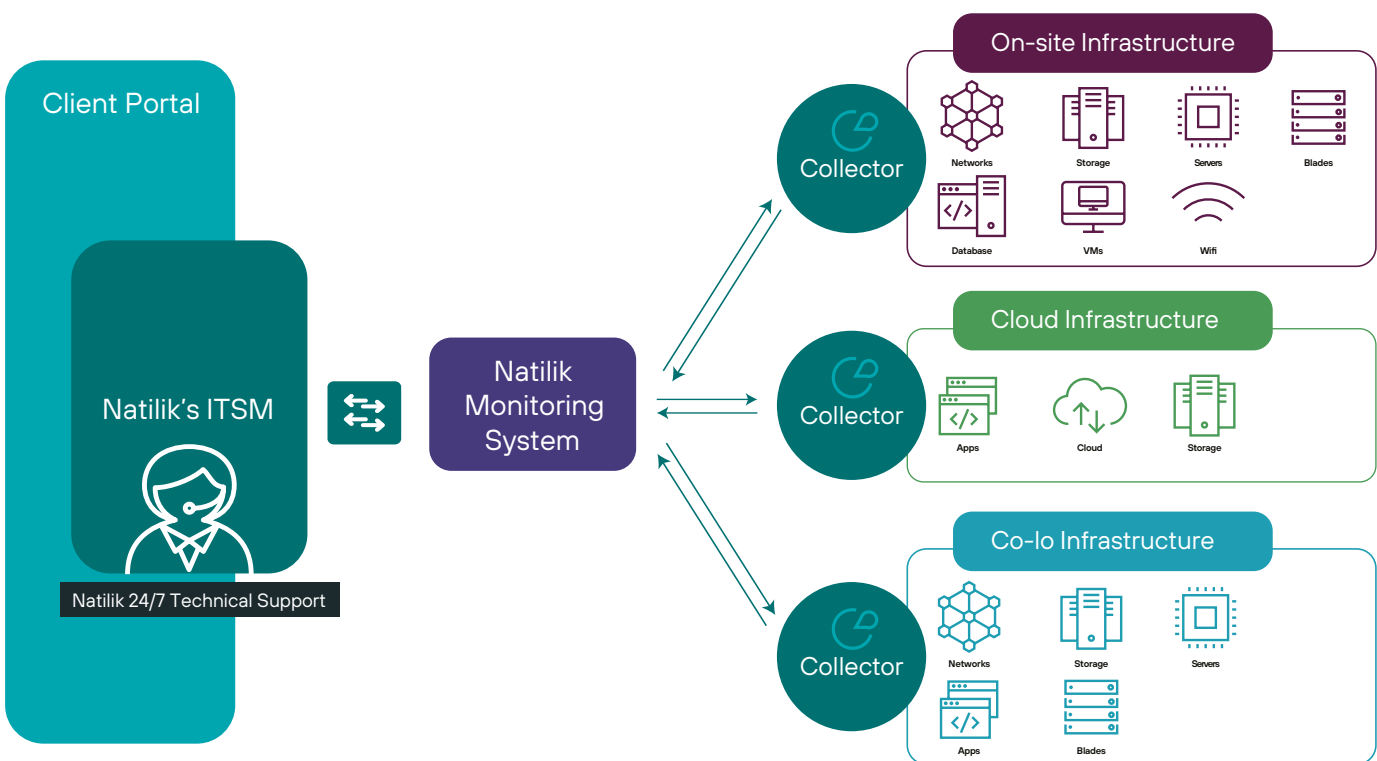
Client Portal

Natilik's ITSM

Natilik 24/7 Technical Support

Natilik Monitoring System

Collector

Collector

Collector

On-site Infrastructure

Networks

Storage

Servers

Blades

Database

VMs

Wifi

Cloud Infrastructure

Apps

Cloud

Storage

Co-lo Infrastructure

Networks

Storage

Servers

Apps

Blades